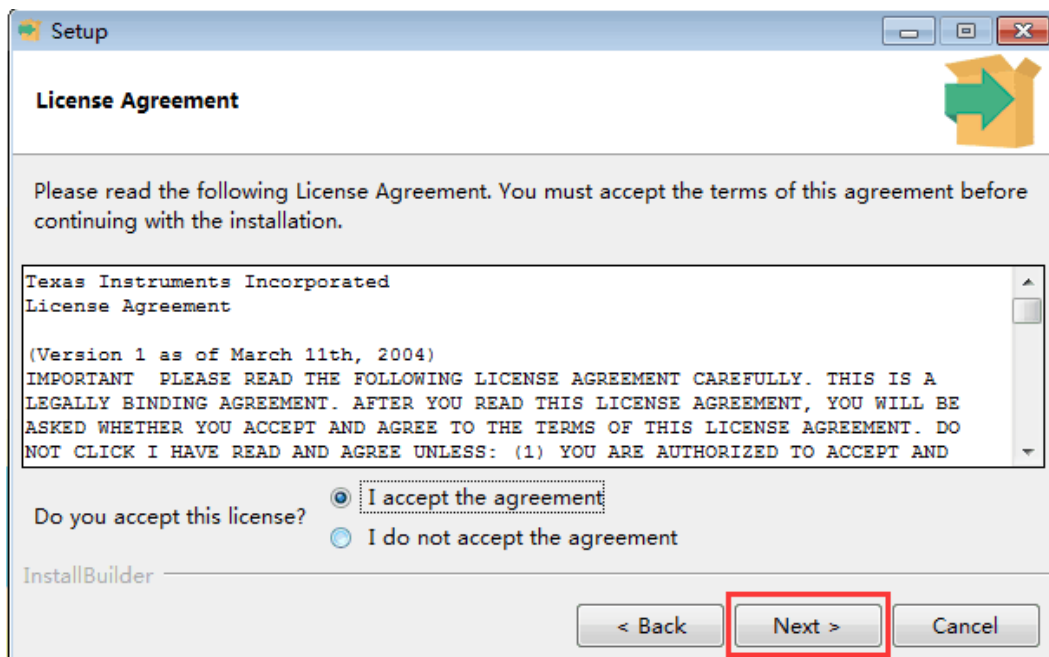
Setup

License Agreement

Please read the following License Agreement. You must accept the terms of this agreement before continuing with the installation.

Texas Instruments Incorporated
License Agreement

(Version 1 as of March 11th, 2004)
IMPORTANT PLEASE READ THE FOLLOWING LICENSE AGREEMENT CAREFULLY. THIS IS A LEGALLY BINDING AGREEMENT. AFTER YOU READ THIS LICENSE AGREEMENT, YOU WILL BE ASKED WHETHER YOU ACCEPT AND AGREE TO THE TERMS OF THIS LICENSE AGREEMENT. DO NOT CLICK I HAVE READ AND AGREE UNLESS: (1) YOU ARE AUTHORIZED TO ACCEPT AND

Do you accept this license?
I accept the agreement
I do not accept the agreement

InstallBuilder

< Back
Next >
Cancel